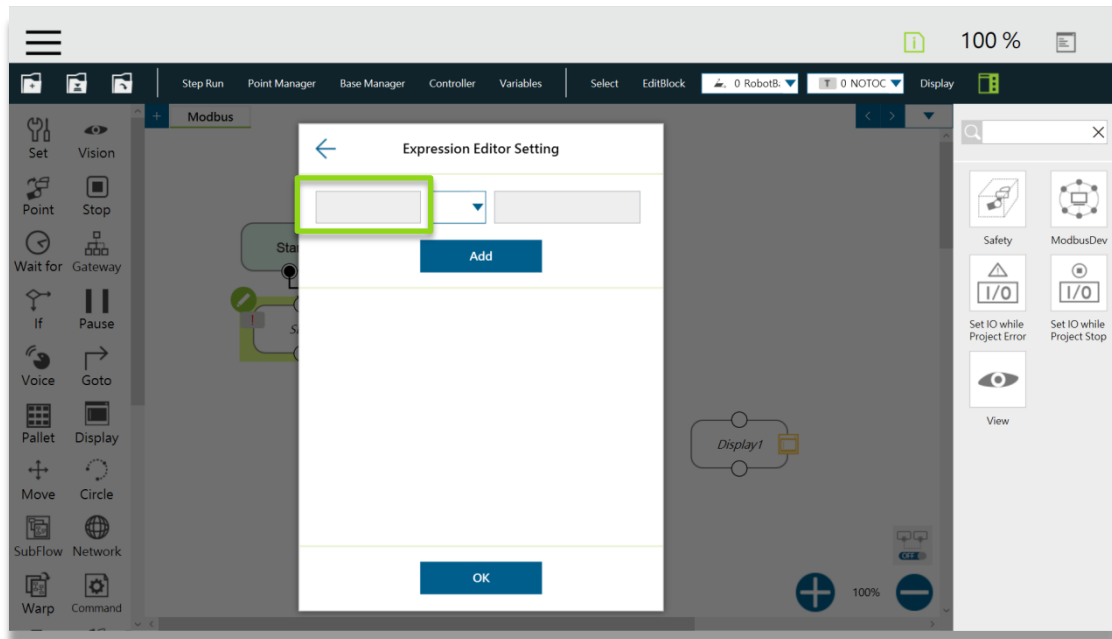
100 %

Step Run Point Manager Base Manager Controller Variables Select EditBlock 0 RobotB 0 NOTOC Display

Modbus

Set Vision
Point Stop
Wait for Gateway
If Pause
Voice Goto
Pallet Display
Move Circle
SubFlow Network
Warp Command

Expression Editor Setting

Add

OK

Star

Display1

OFF

100%

Safety ModbusDev
Set IO while Project Error Set IO while Project Stop
View